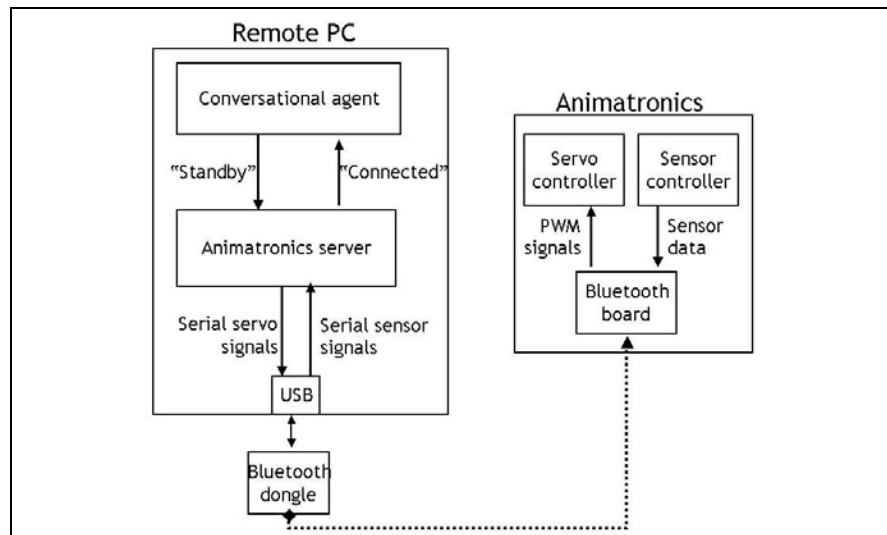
Remote PC

Conversational agent

"Standby"

"Connected"

Animatronics server

Serial servo signals

Serial sensor signals

USB

Bluetooth dongle

Animatronics

Servo controller

Sensor controller

PWM signals

Sensor data

Bluetooth board